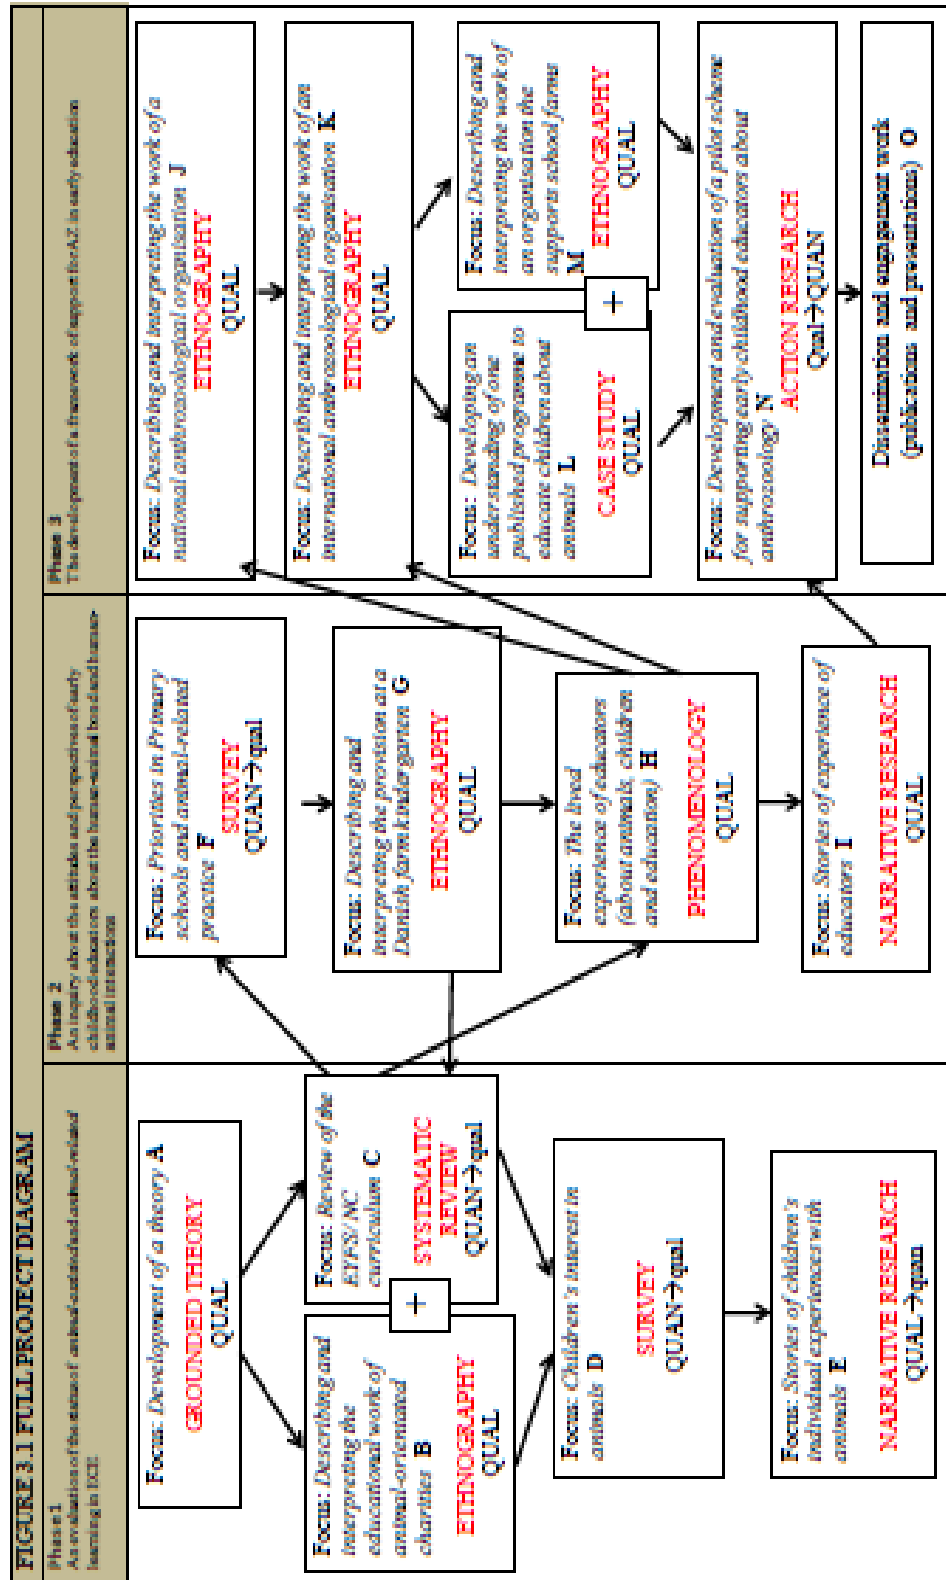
FIGURE 3.1 FULL PROJECT DIAGRAM

Phase 1
An evaluation of the status of animal-centred and animal-related learning in ECE

Focus: Development of a theory A
GROUNDED THEORY
QUAL

Focus: Describing and interpreting the educational work of animal-oriented charities B
ETHNOGRAPHY
QUAL

+

Focus: Review of the EYFS/NC curriculum C
SYSTEMATIC REVIEW
QUAN→qual

Focus: Children's interest in animals D
SURVEY
QUAN→qual

Focus: Stories of children's individual experiences with animals E
NARRATIVE RESEARCH
QUAL→quan

Phase 2
An inquiry about the attitudes and perspectives of early childhood educators about the human-animal bond and human-animal interactions

Focus: Priorities in Primary schools and animal-related practice F
SURVEY
QUAN→qual

Focus: Describing and interpreting the provision at a Danish farm kindergarten G
ETHNOGRAPHY
QUAL

Focus: The lived experience of educators (about animals, children and education) H
PHENOMENOLOGY
QUAL

Focus: Stories of experience of educators I
NARRATIVE RESEARCH
QUAL

Phase 3
The development of a framework of support for AAE in early education

Focus: Describing and interpreting the work of a national anthrozoological organisation J
ETHNOGRAPHY
QUAL

Focus: Describing and interpreting the work of an international anthrozoological organisation K
ETHNOGRAPHY
QUAL

Focus: Developing an understanding of one published programme to educate children about animals L
CASE STUDY
QUAL

+

Focus: Describing and interpreting the work of an organisation that supports school farms M
ETHNOGRAPHY
QUAL

Focus: Development and evaluation of a pilot scheme for supporting early childhood educators about anthrozoology N
ACTION RESEARCH
Qual→QUAN

Dissemination and engagement work (publications and presentations) O